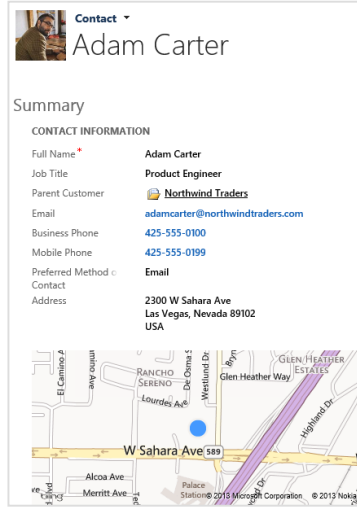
Contact ▾
Adam Carter

Summary

CONTACT INFORMATION

| | |
|---|---|
| Full Name* | Adam Carter |
| Job Title | Product Engineer |
| Parent Customer | Northwind Traders |
| Email | adamcarter@northwindtraders.com |
| Business Phone | 425-555-0100 |
| Mobile Phone | 425-555-0199 |
| Preferred Method of Contact | Email |
| Address | 2300 W Sahara Ave Las Vegas, Nevada 89102 USA |

El Camino A
RANCHO SERENO
De Osma St
Westlund Dr
Bryn
GLEN HEATHER ESTATES
Glen Heather Way
Lourdes Ave
Highland Dr
W Sahara Ave 589
Alcoa Ave
Merritt Ave
Palace Station
© 2013 Microsoft Corporation © 2013 Nokia